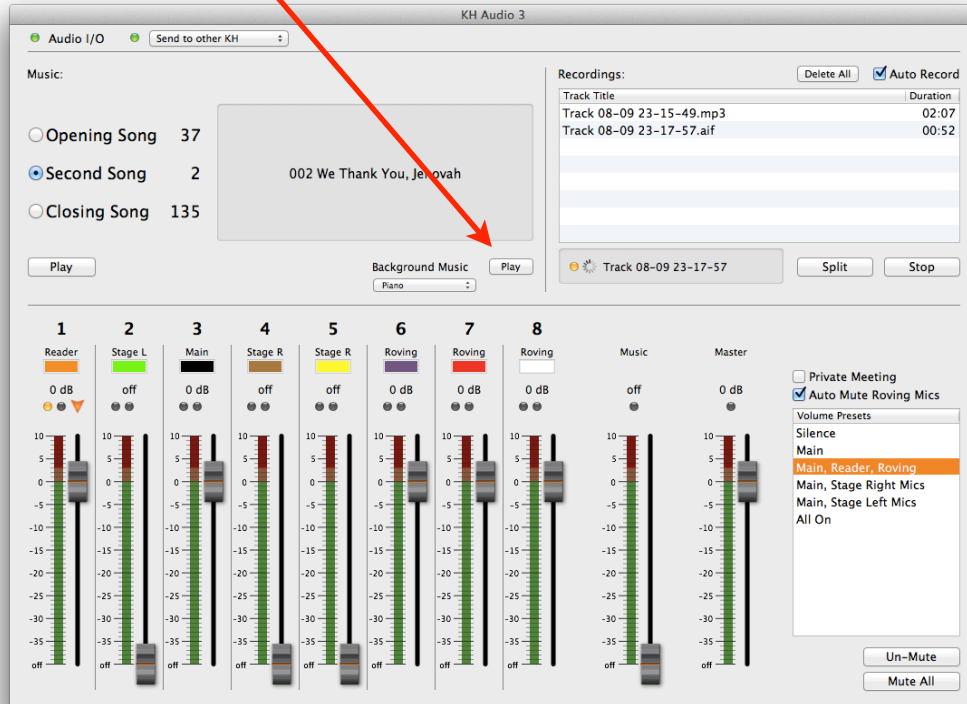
KH Audio 3

Audio I/O Send to other KH

Music:

Opening Song 37
Second Song 2
Closing Song 135

002 We Thank You, Jehovah

Play

Background Music Play
Piano

Recordings:

Delete All Auto Record

| Track Title | Duration |
|---|---|
| Track 08-09 23-15-49.mp3 | 02:07 |
| Track 08-09 23-17-57.aif | 00:52 |

Track 08-09 23-17-57

Split Stop

1 Reader 0 dB
2 Stage L off
3 Main 0 dB
4 Stage R off
5 Stage R off
6 Roving 0 dB
7 Roving 0 dB
8 Roving 0 dB
Music off
Master 0 dB

10 5 0 -5 -10 -15 -20 -25 -30 -35 off

Private Meeting
Auto Mute Roving Mics

Volume Presets
Silence
Main
Main, Reader, Roving
Main, Stage Right Mics
Main, Stage Left Mics
All On

Un-Mute
Mute All